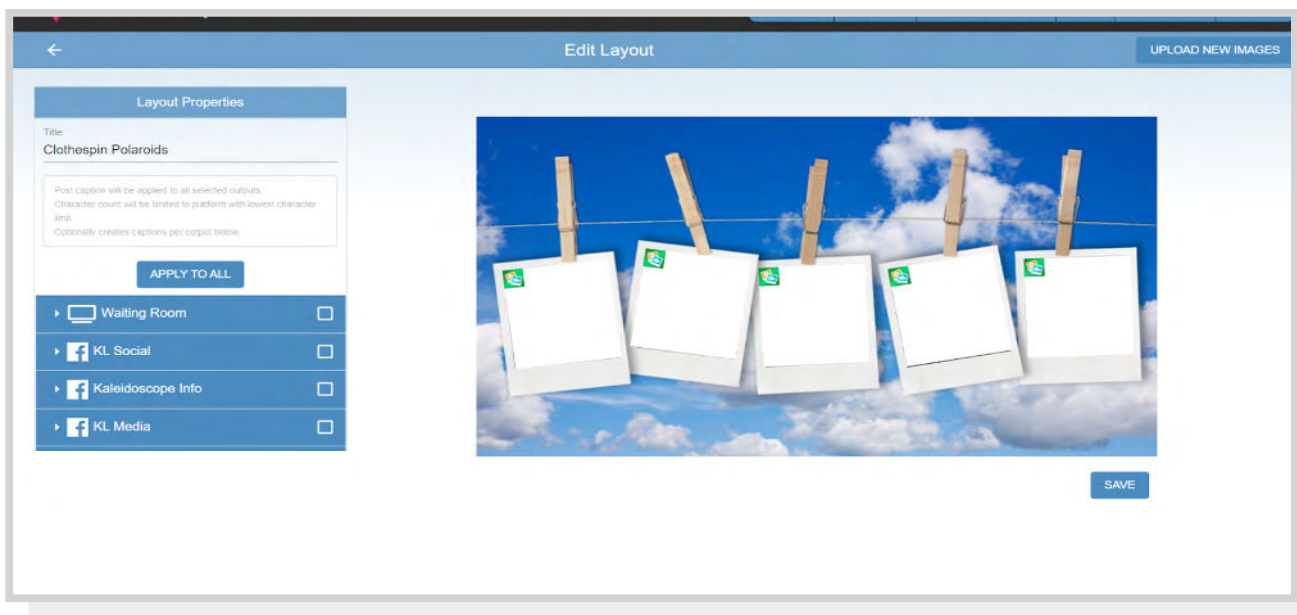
←

Edit Layout

UPLOAD NEW IMAGES

Layout Properties

Title

Clothespin Polaroids

Post caption will be applied to all selected outputs.
Character count will be limited to platform with lowest character limit.
Optionally creates captions per output below.

APPLY TO ALL

Waiting Room

KL Social

Kaleidoscope Info

KL Media

SAVE